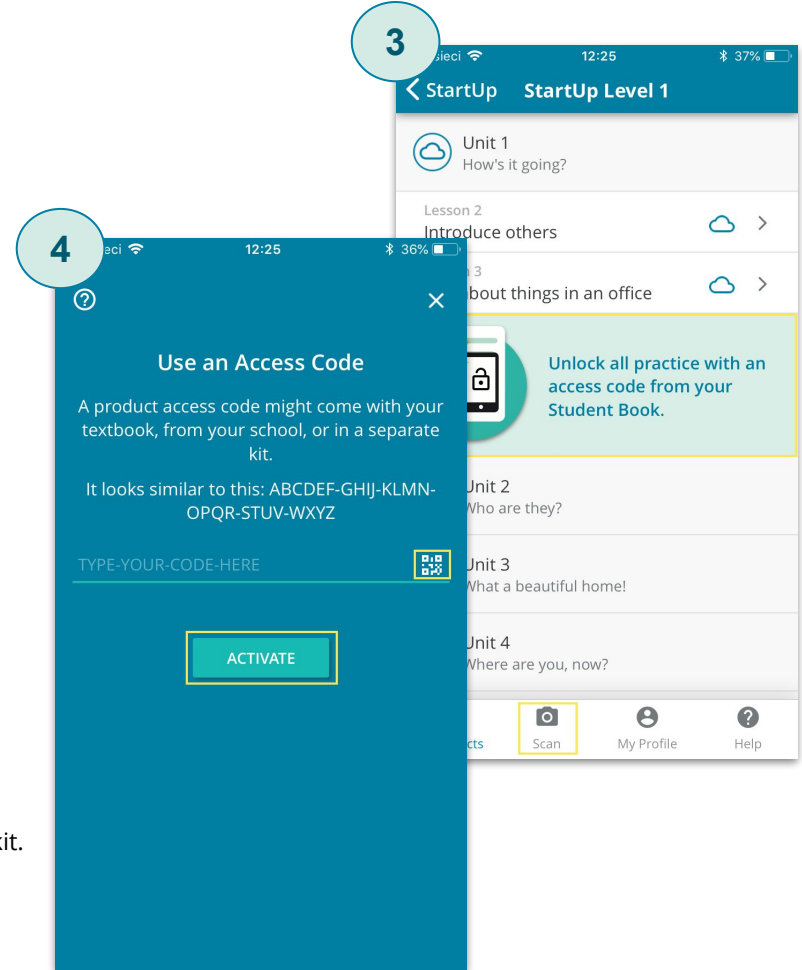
3

sieci 12:25 37%

StartUp StartUp Level 1

Unit 1
How's it going?

Lesson 2
Introduce others

3
bout things in an office

Unlock all practice with an access code from your Student Book.

Unit 2
Who are they?

Unit 3
What a beautiful home!

Unit 4
Where are you, now?

cts Scan My Profile Help

4

eci 12:25 36%

?

×

Use an Access Code

A product access code might come with your textbook, from your school, or in a separate kit.

It looks similar to this: ABCDEF-GHIJ-KLMN-OPQR-STUV-WXYZ

TYPE-YOUR-CODE-HERE

ACTIVATE

kit.